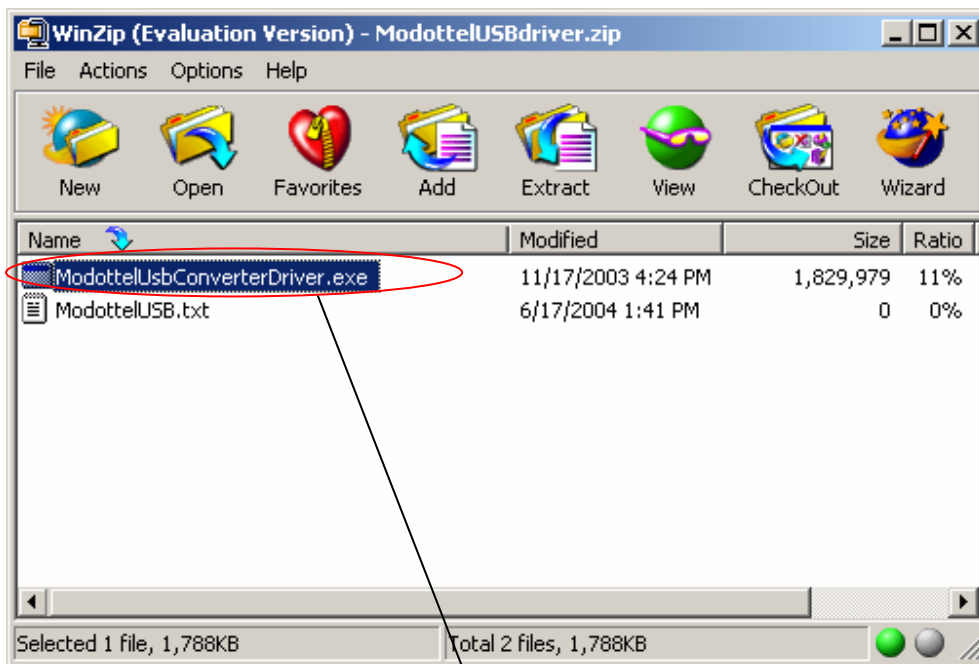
WinZip (Evaluation Version) - ModottelUSBdriver.zip

File Actions Options Help

New Open Favorites Add Extract View CheckOut Wizard

| Name | Modified | Size | Ratio |
|---|---|---|---|
| ModottelUsbConverterDriver.exe | 11/17/2003 4:24 PM | 1,829,979 | 11% |
| ModottelUSB.txt | 6/17/2004 1:41 PM | 0 | 0% |

Selected 1 file, 1,788KB

Total 2 files, 1,788KB